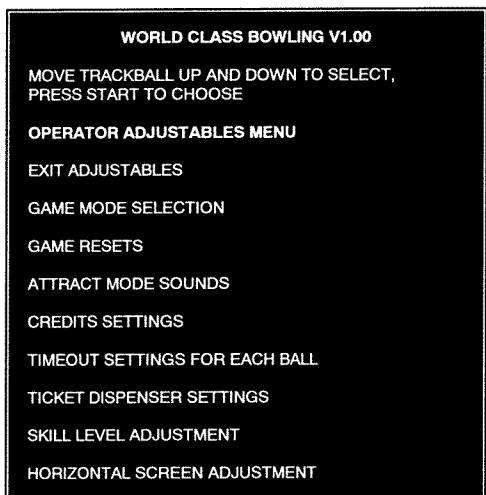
WORLD CLASS BOWLING V1.00

MOVE TRACKBALL UP AND DOWN TO SELECT, PRESS START TO CHOOSE

OPERATOR ADJUSTABLES MENU

EXIT ADJUSTABLES

GAME MODE SELECTION

GAME RESETS

ATTRACT MODE SOUNDS

CREDITS SETTINGS

TIMEOUT SETTINGS FOR EACH BALL

TICKET DISPENSER SETTINGS

SKILL LEVEL ADJUSTMENT

HORIZONTAL SCREEN ADJUSTMENT